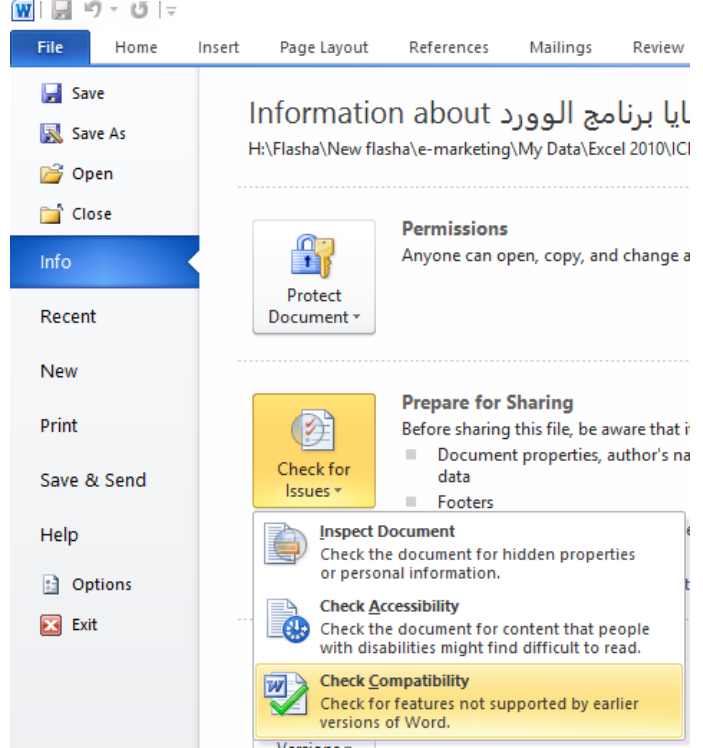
File | Home | Insert | Page Layout | References | Mailings | Review

Save
Save As
Open
Close
Info
Recent
New
Print
Save & Send
Help
Options
Exit

Information about ايا برنامج الوورد
H:\Flasha\New flasha\e-marketing\My Data\Excel 2010\IC

Protect Document

Permissions
Anyone can open, copy, and change a

Check for Issues

Prepare for Sharing
Before sharing this file, be aware that i
Document properties, author's na data
Footers

Inspect Document
Check the document for hidden properties or personal information.

Check Accessibility
Check the document for content that people with disabilities might find difficult to read.

Check Compatibility
Check for features not supported by earlier versions of Word.

Versions